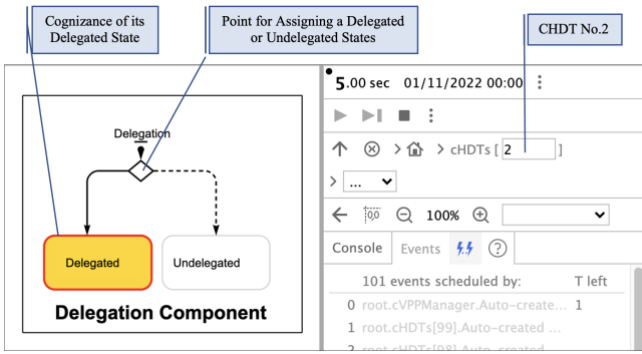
Cognizance of its Delegated State

Point for Assigning a Delegated or Undelegated States

CHDT No.2

Delegation

Delegated

Undelegated

Delegation Component

5.00 sec 01/11/2022 00:00

cHDTs [ 2 ]

...

100%

Console Events

101 events scheduled by: T left

0 root.cVPPManager.Auto-create... 1

1 root.cHDTs[99].Auto-created ...

2 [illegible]